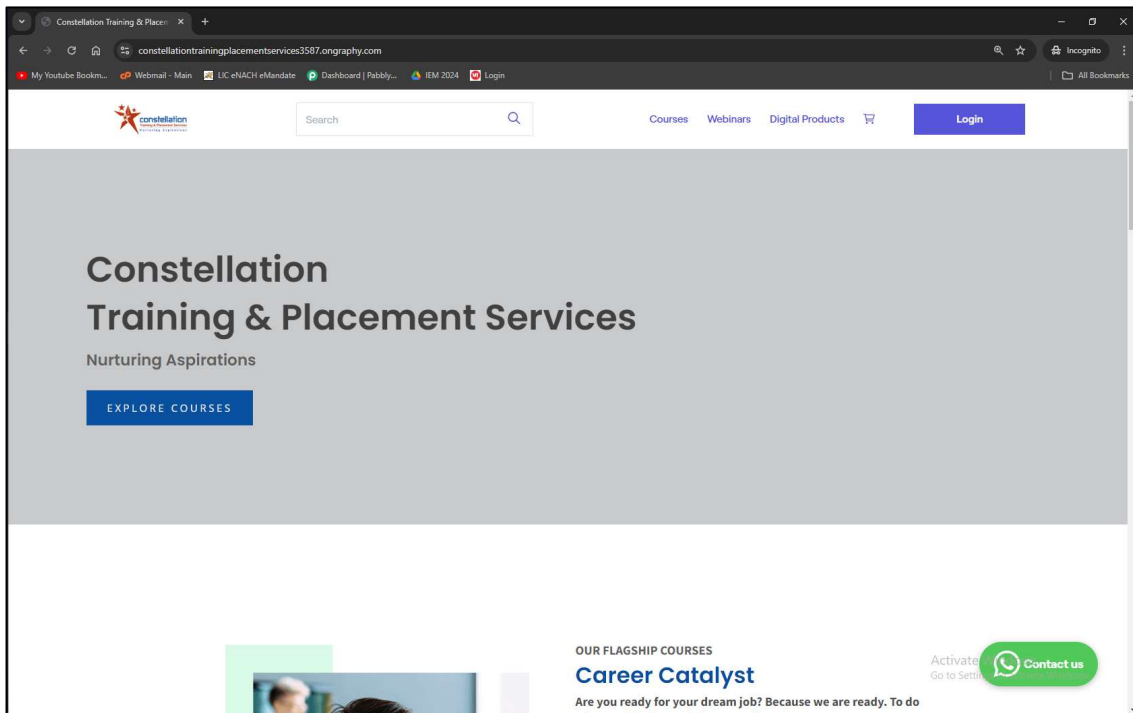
Constellation Training & Placem ×

constellationtrainingplacementservices3587.ongraphy.com

Incognito

My Youtube Bookm... Webmail - Main LIC eNACH eMandate Dashboard | Pabbly... IEM 2024 Login

All Bookmarks

constellation

Search

Courses Webinars Digital Products

Login

Constellation
Training & Placement Services

Nurturing Aspirations

EXPLORE COURSES

OUR FLAGSHIP COURSES

Career Catalyst

Are you ready for your dream job? Because we are ready. To do

Activate
Go to Setti

Contact us